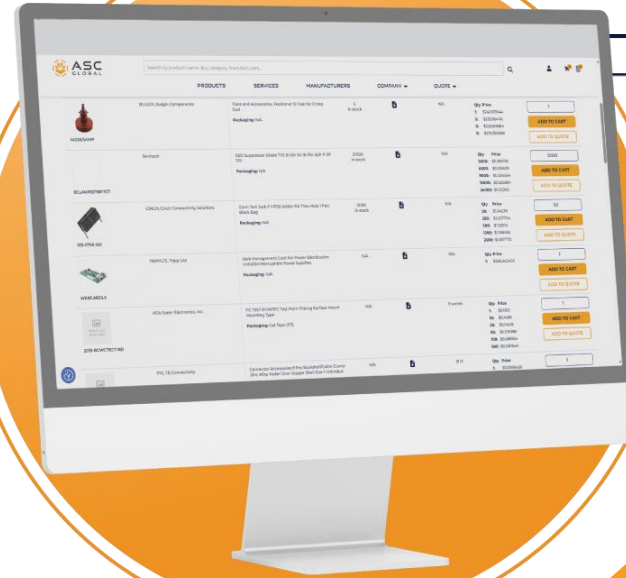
ASC GLOBAL

Search by product name, sku, category, manufacturer...

PRODUCTS SERVICES MANUFACTURERS COMPANY QUOTE

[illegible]
BUSSMANN, Bulgin Components
Gold and Accessories, Positional 12 Pole for Crimp Tool
Packaging: N/A
N/A
Qty Price
1
ADD TO CART
ADD TO QUOTE

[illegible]
Semtech
ESD Suppressor Diodes TVS Diode 5V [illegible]
Packaging: N/A
N/A
Qty Price
5000
ADD TO CART
ADD TO QUOTE

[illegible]
CINCH, Cinch Connectivity Solutions
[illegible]
Packaging: N/A
Qty Price
10
ADD TO CART
ADD TO QUOTE

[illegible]
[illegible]
Work Management Card for Power Distribution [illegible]
Packaging: N/A
N/A
N/A
Qty Price
1
ADD TO CART
ADD TO QUOTE

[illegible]
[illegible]
PC Tail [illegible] Surface Mount Mounting Type
Packaging: Cut Tape (CT)
N/A
Qty Price
1
ADD TO CART
ADD TO QUOTE

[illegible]
TE Connectivity
Connector Accessories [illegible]
N/A
Qty Price
1